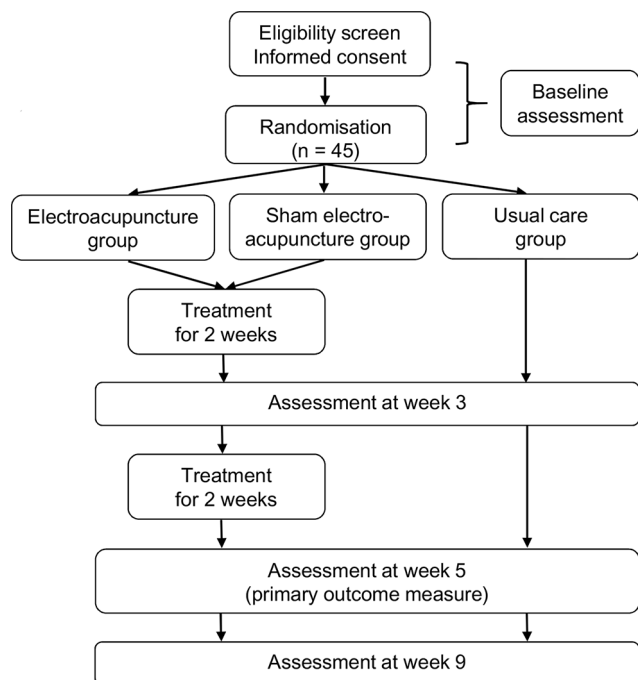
Eligibility screen
Informed consent

Baseline assessment

Randomisation
(n = 45)

Electroacupuncture group

Sham electroacupuncture group

Usual care group

Treatment for 2 weeks

Assessment at week 3

Treatment for 2 weeks

Assessment at week 5
(primary outcome measure)

Assessment at week 9